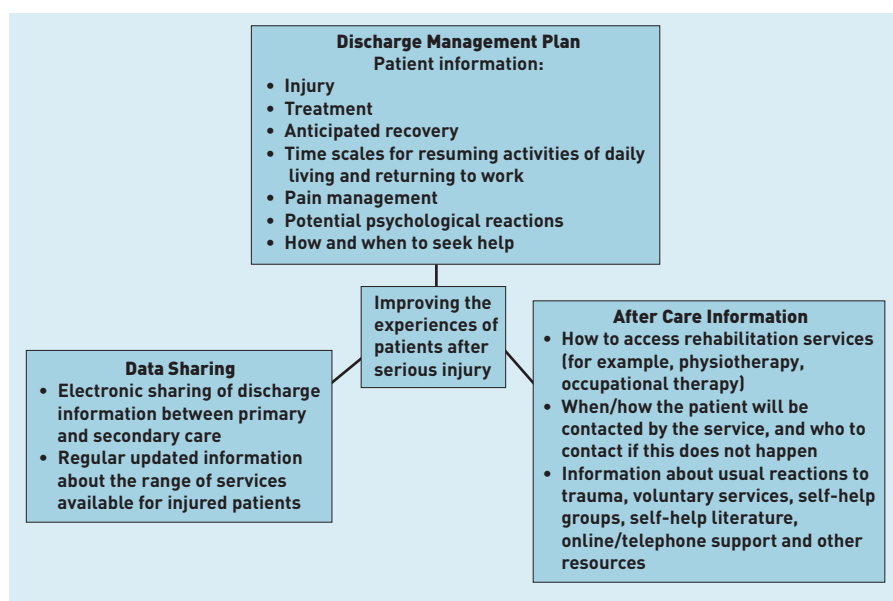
Discharge Management Plan
Patient information:
- Injury
- Treatment
- Anticipated recovery
- Time scales for resuming activities of daily living and returning to work
- Pain management
- Potential psychological reactions
- How and when to seek help

Improving the experiences of patients after serious injury

Data Sharing
- Electronic sharing of discharge information between primary and secondary care
- Regular updated information about the range of services available for injured patients

After Care Information
- How to access rehabilitation services (for example, physiotherapy, occupational therapy)
- When/how the patient will be contacted by the service, and who to contact if this does not happen
- Information about usual reactions to trauma, voluntary services, self-help groups, self-help literature, online/telephone support and other resources